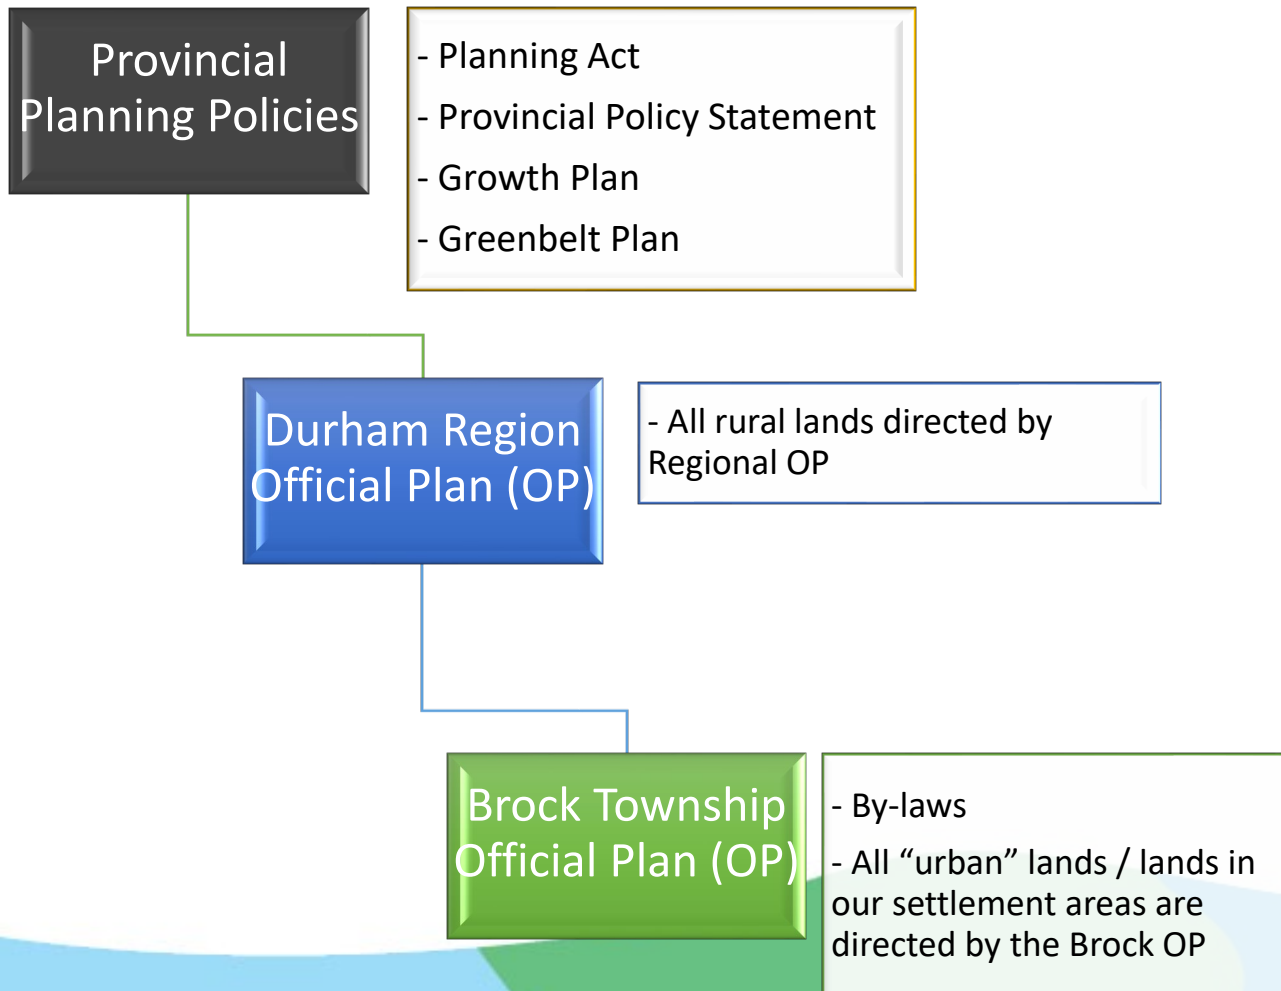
Provincial Planning Policies

- Planning Act
- Provincial Policy Statement
- Growth Plan
- Greenbelt Plan

Durham Region Official Plan (OP)

- All rural lands directed by Regional OP

Brock Township Official Plan (OP)

- By-laws
- All “urban” lands / lands in our settlement areas are directed by the Brock OP